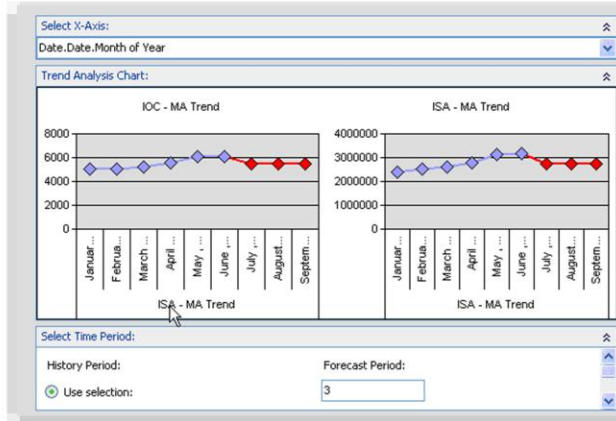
Select X-Axis:

Date.Date.Month of Year

Trend Analysis Chart:

IOC - MA Trend

8000
6000
4000
2000
0

Januar...
Februa...
March ...
April ...
May , ...
June ,...
July ,...
August...
Septem...

ISA - MA Trend

ISA - MA Trend

4000000
3000000
2000000
1000000
0

Januar...
Februa...
March ...
April ...
May , ...
June ,...
July ,...
August...
Septem...

ISA - MA Trend

Select Time Period:

History Period:

Use selection:

Forecast Period:

3